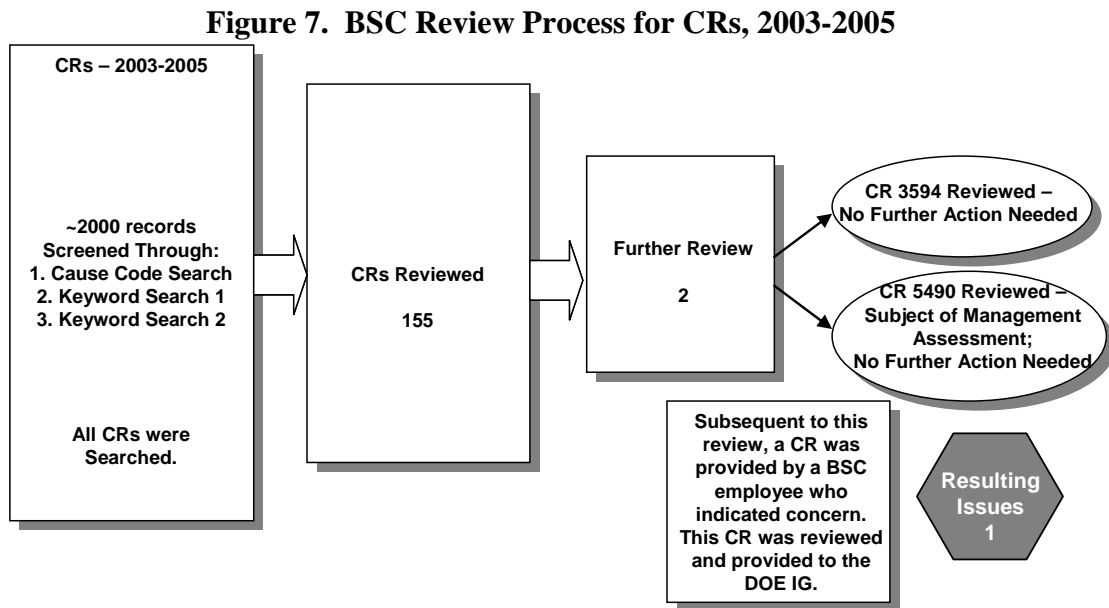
Figure 7. BSC Review Process for CRs, 2003-2005

CRs – 2003-2005

~2000 records Screened Through:
1. Cause Code Search
2. Keyword Search 1
3. Keyword Search 2

All CRs were Searched.

CRs Reviewed

155

Further Review

2

CR 3594 Reviewed – No Further Action Needed

CR 5490 Reviewed – Subject of Management Assessment; No Further Action Needed

Subsequent to this review, a CR was provided by a BSC employee who indicated concern. This CR was reviewed and provided to the DOE IG.

Resulting Issues
1